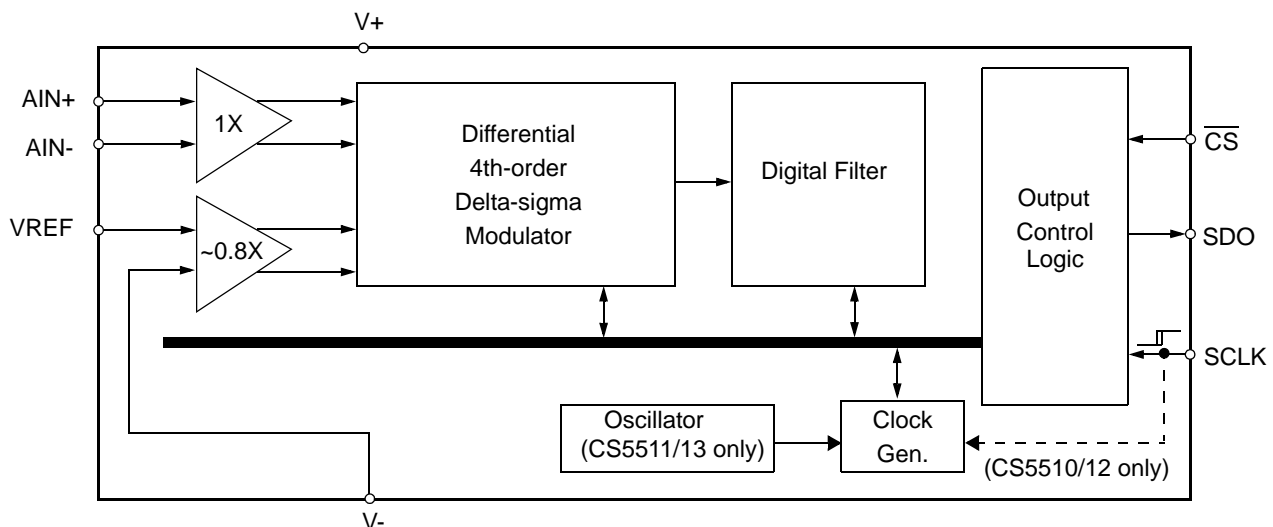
V+

AIN+

AIN-

VREF

1X

~0.8X

Differential 4th-order Delta-sigma Modulator

Digital Filter

Output Control Logic

$\overline{CS}$

SDO

SCLK

Oscillator (CS5511/13 only)

Clock Gen.

(CS5510/12 only)

V-